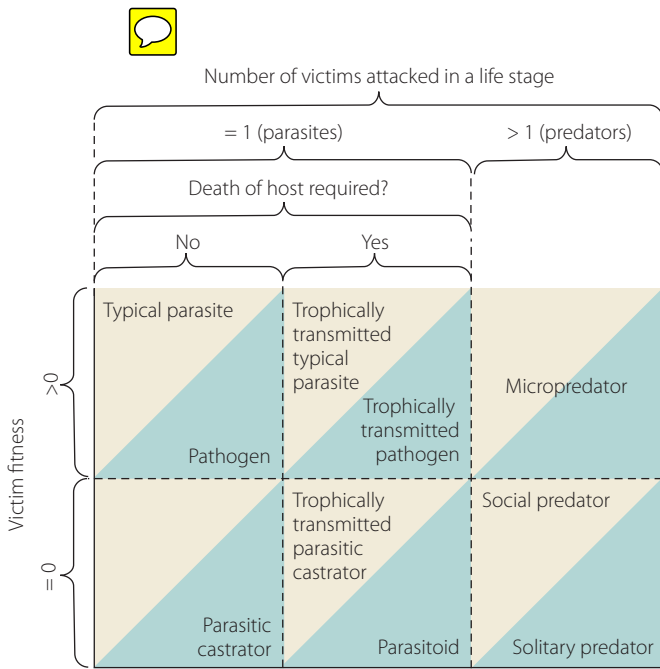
Number of victims attacked in a life stage

= 1 (parasites)

> 1 (predators)

Death of host required?

No

Yes

Victim fitness

>0

=0

Typical parasite

Pathogen

Trophically transmitted typical parasite

Trophically transmitted pathogen

Micropredator

Parasitic castrator

Trophically transmitted parasitic castrator

Parasitoid

Social predator

Solitary predator